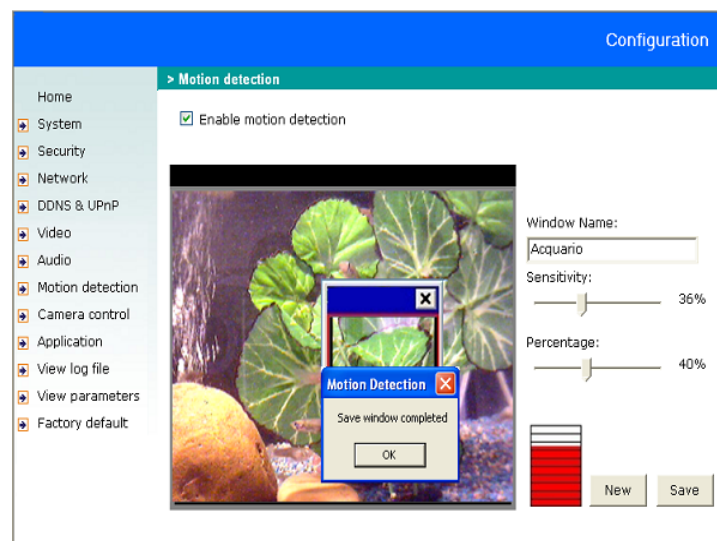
Configuration

> Motion detection

Home
System
Security
Network
DDNS & UPnP
Video
Audio
Motion detection
Camera control
Application
View log file
View parameters
Factory default

☑ Enable motion detection

Motion Detection
Save window completed
OK

Window Name:
Acquario
Sensitivity:
36%
Percentage:
40%

New
Save